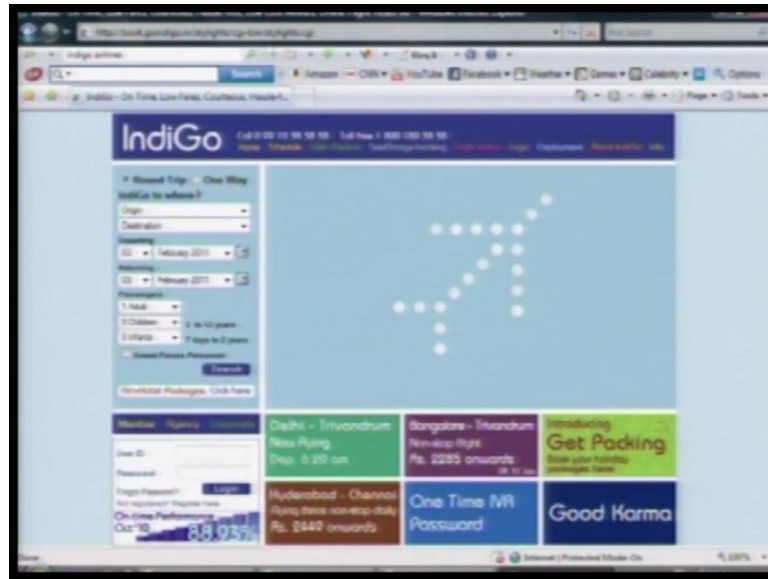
indigo airlines

Search

Amazon CNN YouTube Facebook Weather Games Celebrity Options

IndiGo - On Time, Low Fares, Courteous, Hassle-fr...

Page Tools

IndiGo

Call 0 99 10 38 38 38 Toll free 1 800 180 38 38

Home Schedule Web Check-in Test/Change booking Flight status Login Employment About IndiGo Info

Round Trip One Way

IndiGo to where?

Origin

Destination

Departing

03 February 2011

Returning

03 February 2011

Passengers

1 Adult

0 Children 2 to 12 years

0 Infants 7 days to 2 years

Armed Forces Personnel

Search

Fln+Hotel Packages, Click here

Member Agency Corporate

User ID:

Password:

Forgot Password? Login

Not registered? Register here

On-time Performance

Oct '10 88.95%

Delhi - Trivandrum

Now Flying

Dep. 6:20 am

Bangalore - Trivandrum

Non-stop flight

Rs. 2285 onwards

Introducing

Get Packing

Book your holiday packages here

Hyderabad - Chennai

Flying three non-stop daily

Rs. 2440 onwards

One Time IVR Password

Good Karma

Done

Internet | Protected Mode: On

100%